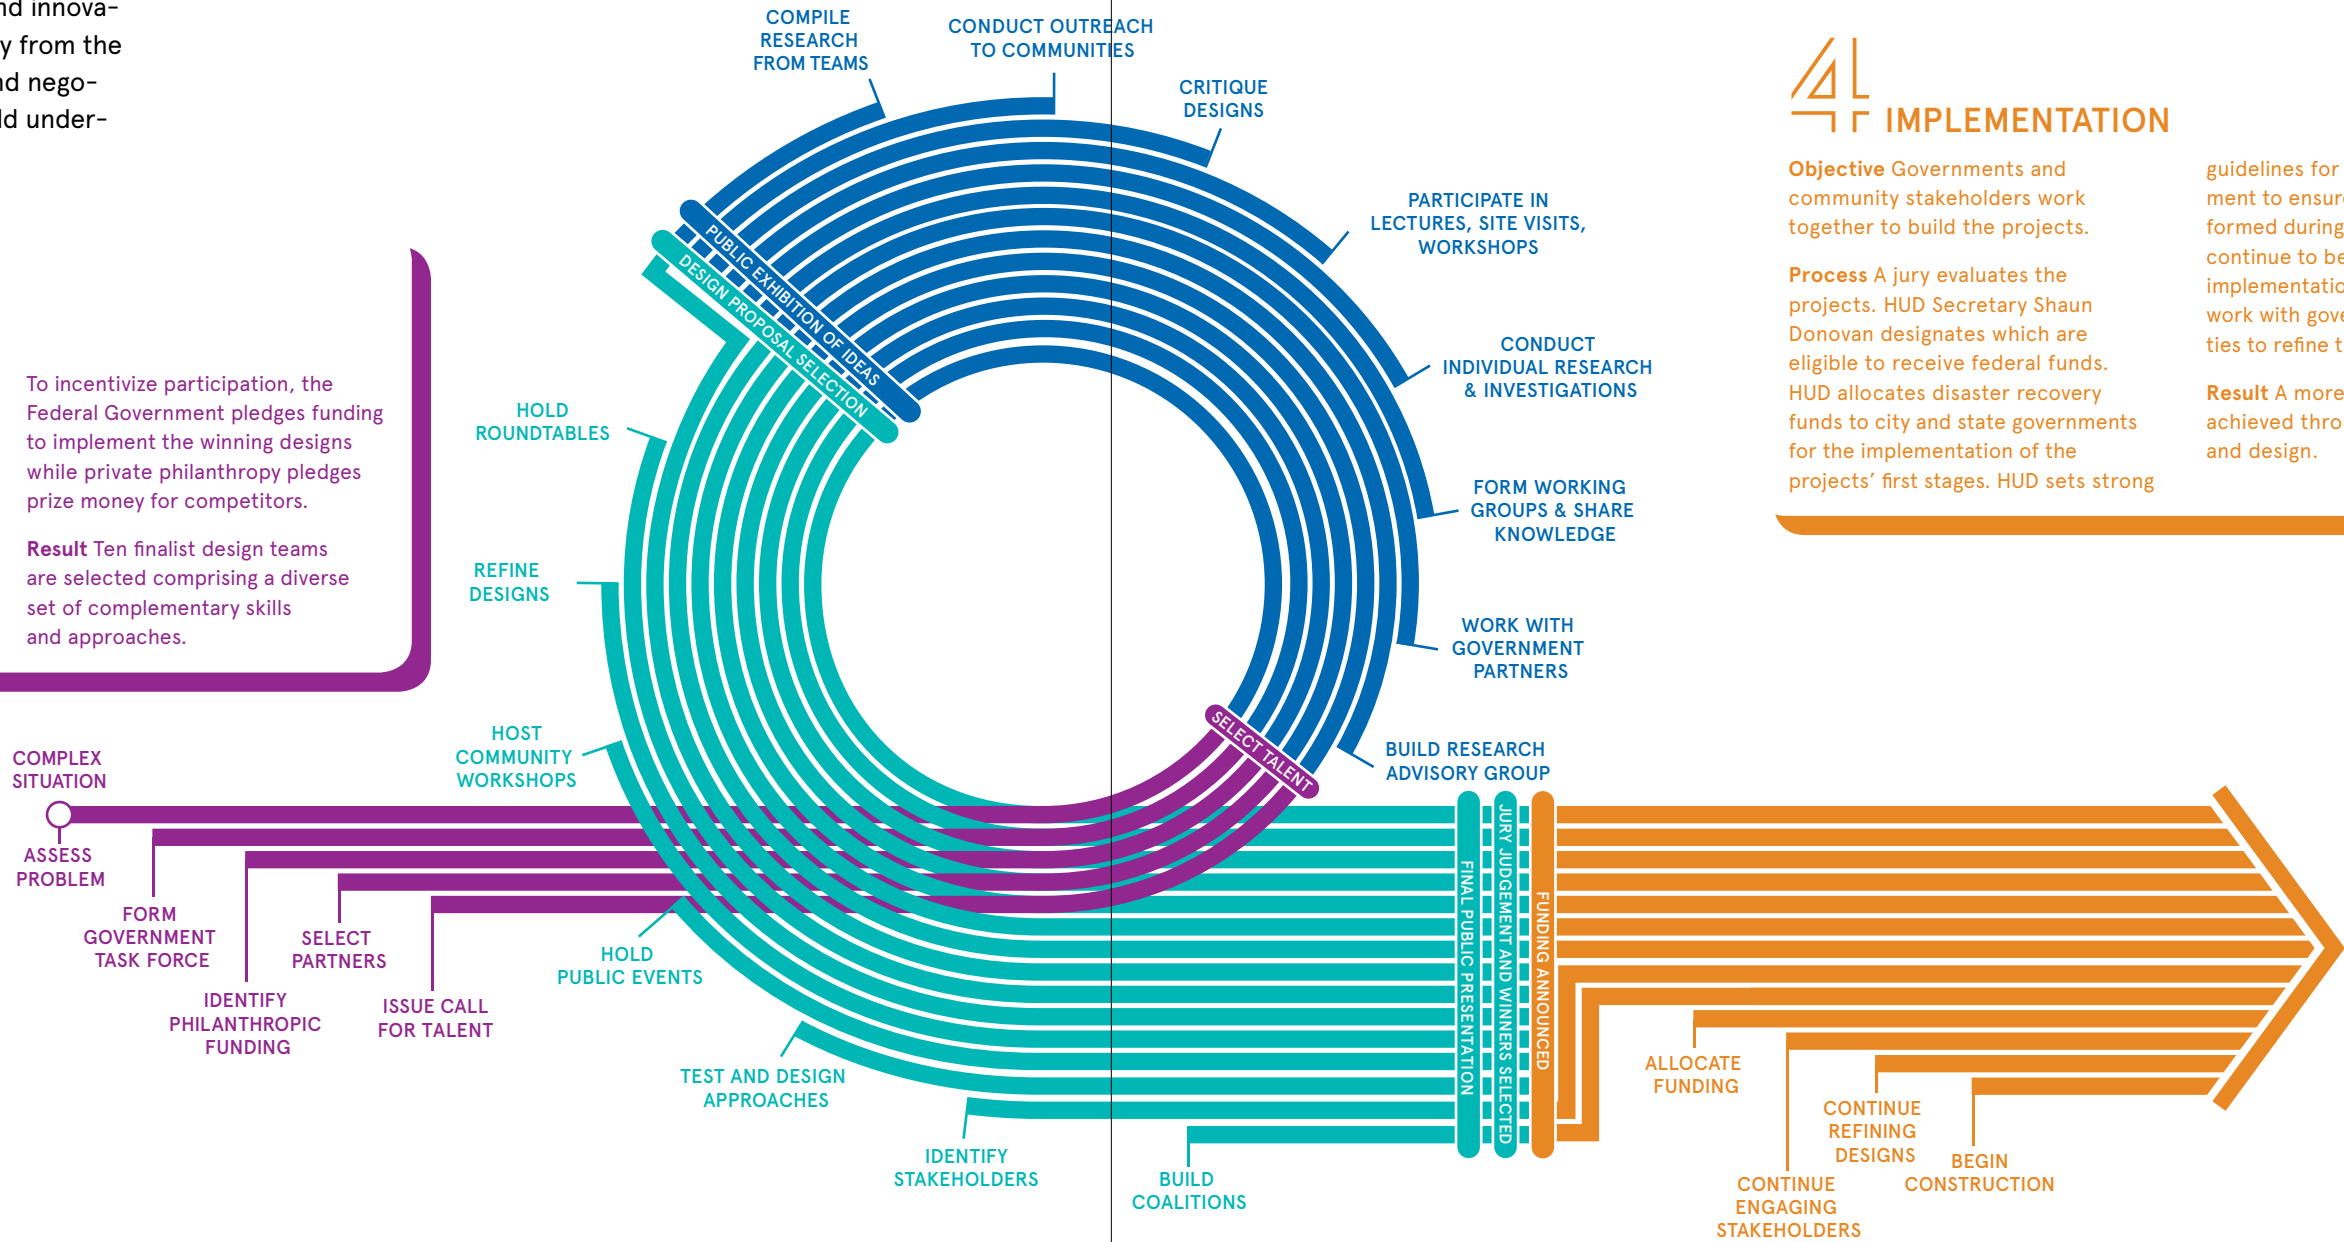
nd innova-
y from the
nd nego-
ld under-

To incentivize participation, the Federal Government pledges funding to implement the winning designs while private philanthropy pledges prize money for competitors.

Result Ten finalist design teams are selected comprising a diverse set of complementary skills and approaches.

COMPILE RESEARCH FROM TEAMS

CONDUCT OUTREACH TO COMMUNITIES

CRITIQUE DESIGNS

PARTICIPATE IN LECTURES, SITE VISITS, WORKSHOPS

CONDUCT INDIVIDUAL RESEARCH & INVESTIGATIONS

FORM WORKING GROUPS & SHARE KNOWLEDGE

WORK WITH GOVERNMENT PARTNERS

BUILD RESEARCH ADVISORY GROUP

PUBLIC EXHIBITION OF IDEAS

DESIGN PROPOSAL SELECTION

HOLD ROUNDTABLES

REFINE DESIGNS

HOST COMMUNITY WORKSHOPS

SELECT TALENT

COMPLEX SITUATION

ASSESS PROBLEM

FORM GOVERNMENT TASK FORCE

IDENTIFY PHILANTHROPIC FUNDING

SELECT PARTNERS

ISSUE CALL FOR TALENT

HOLD PUBLIC EVENTS

TEST AND DESIGN APPROACHES

IDENTIFY STAKEHOLDERS

BUILD COALITIONS

FINAL PUBLIC PRESENTATION

JURY JUDGEMENT AND WINNERS SELECTED

FUNDING ANNOUNCED

4 IMPLEMENTATION

Objective Governments and community stakeholders work together to build the projects.

Process A jury evaluates the projects. HUD Secretary Shaun Donovan designates which are eligible to receive federal funds. HUD allocates disaster recovery funds to city and state governments for the implementation of the projects' first stages. HUD sets strong

guidelines for
ment to ensur
formed during
continue to be
implementatio
work with gove
ties to refine t

Result A more
achieved thro
and design.

ALLOCATE FUNDING

CONTINUE REFINING DESIGNS

CONTINUE ENGAGING STAKEHOLDERS

BEGIN CONSTRUCTION